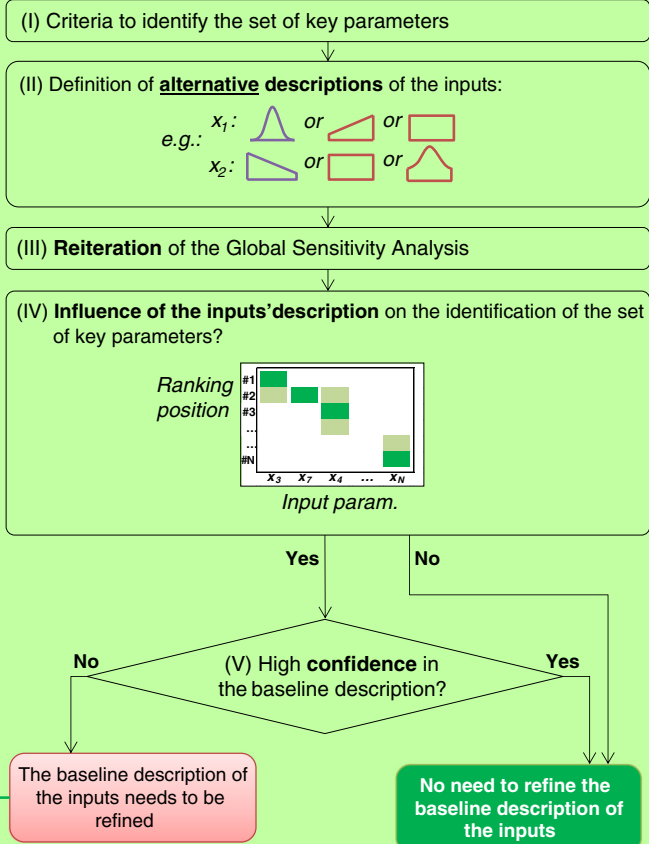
(I) Criteria to identify the set of key parameters

(II) Definition of **alternative descriptions** of the inputs:

e.g.: $x_1$: or or

$x_2$: or or

(III) **Reiteration** of the Global Sensitivity Analysis

(IV) **Influence of the inputs'description** on the identification of the set of key parameters?

Ranking position

#1
#2
#3
...
...
#N

$x_3$ $x_7$ $x_4$ ... $x_N$

Input param.

Yes

No

No

(V) High **confidence** in the baseline description?

Yes

The baseline description of the inputs needs to be refined

No need to refine the baseline description of the inputs